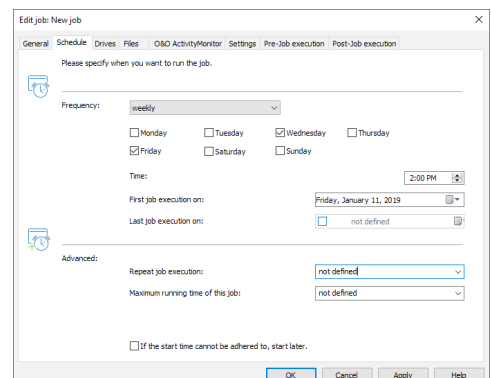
Edit job: New job

General | Schedule | Drives | Files | O&O ActivityMonitor | Settings | Pre-Job execution | Post-Job execution

Please specify when you want to run the job.

Frequency: weekly

Monday
Tuesday
Wednesday
Thursday
Friday
Saturday
Sunday

Time: 2:00 PM

First job execution on: Friday, January 11, 2019

Last job execution on: not defined

Advanced:

Repeat job execution: not defined

Maximum running time of this job: not defined

If the start time cannot be adhered to, start later.

OK | Cancel | Apply | Help